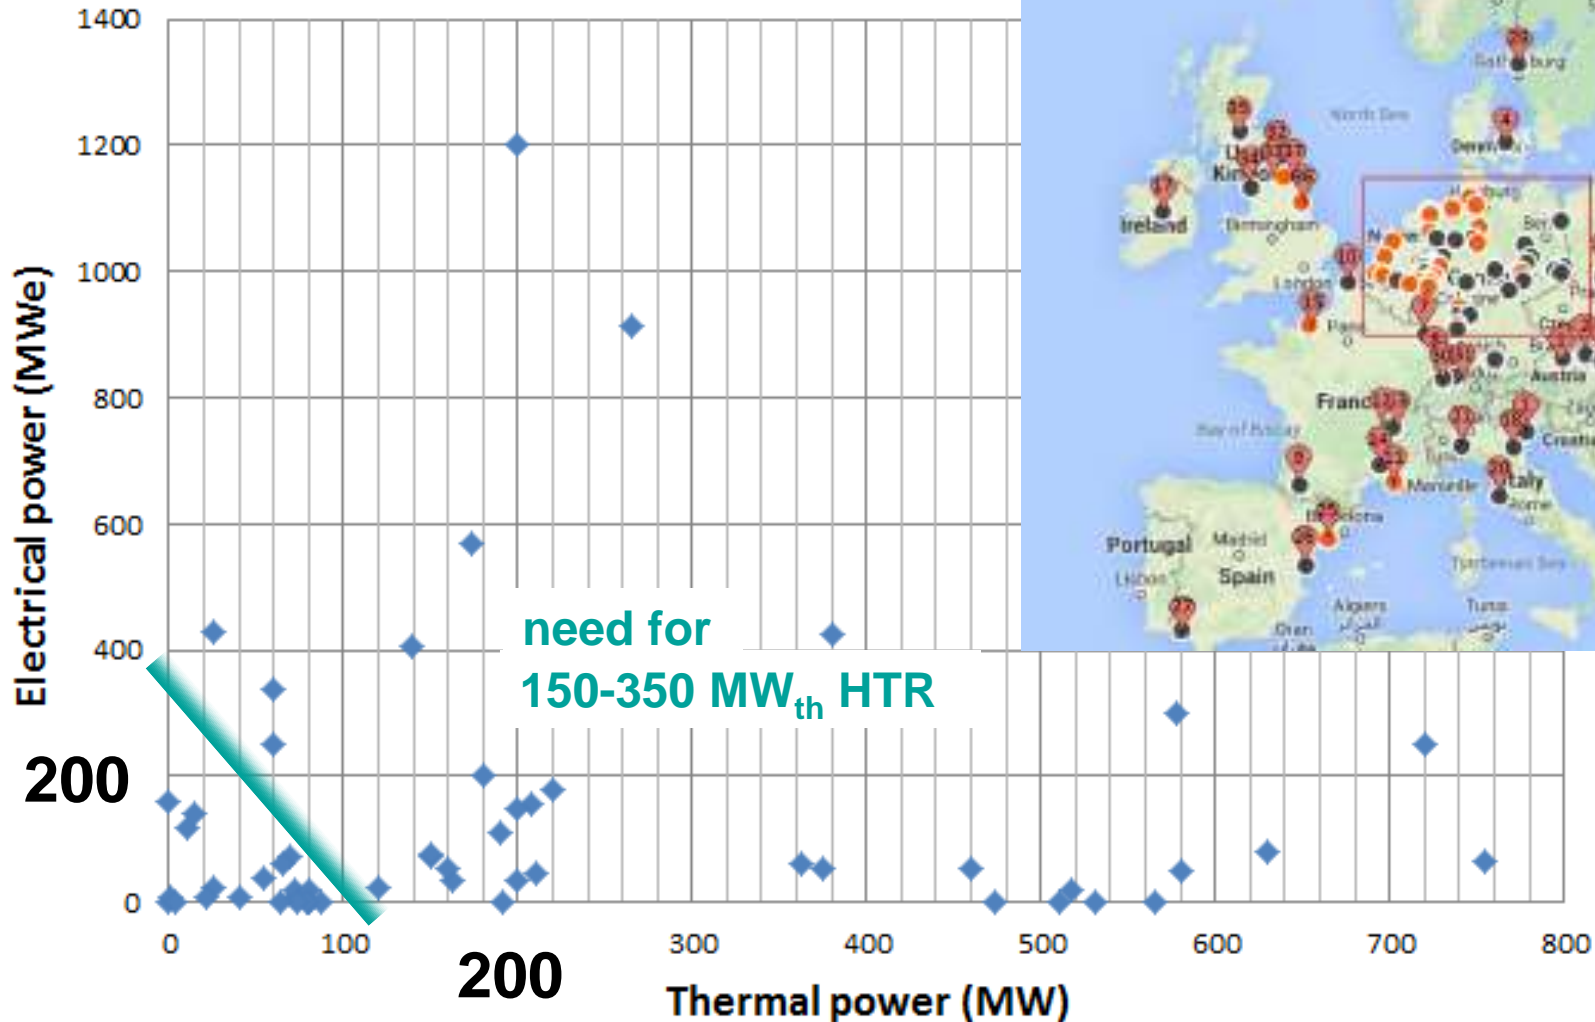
1400
1200
1000
800
600
400
200
0
Electrical power (MWe)
0
100
200
300
400
500
600
700
800
Thermal power (MW)
need for
150-350 MW$_{th}$ HTR
Ireland
Portugal
Spain
France
Italy
Austria
Croatia
London
Paris
Birmingham
Madrid
Lisbon
Barcelona
Marseille
Rome
Algiers
Tunis
Oran
North Sea
Bay of Biscay
Denmark